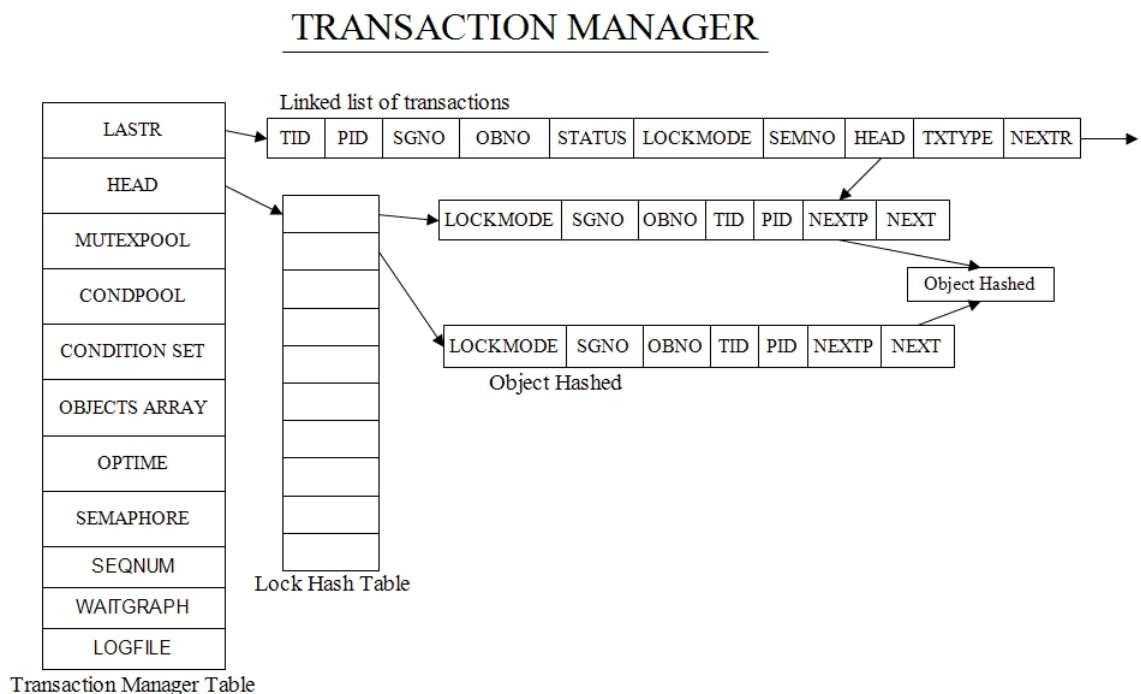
TRANSACTION MANAGER

LASTR

HEAD

MUTEXPOOL

CONDPOOL

CONDITION SET

OBJECTS ARRAY

OPTIME

SEMAPHORE

SEQNUM

WAITGRAPH

LOGFILE

Transaction Manager Table

Linked list of transactions

| TID | PID | SGNO | OBNO | STATUS | LOCKMODE | SEMNO | HEAD | TXTYPE | NEXTR |
|---|---|---|---|---|---|---|---|---|---|

| LOCKMODE | SGNO | OBNO | TID | PID | NEXTP | NEXT |
|---|---|---|---|---|---|---|

Object Hashed

| LOCKMODE | SGNO | OBNO | TID | PID | NEXTP | NEXT |
|---|---|---|---|---|---|---|

Object Hashed

Lock Hash Table